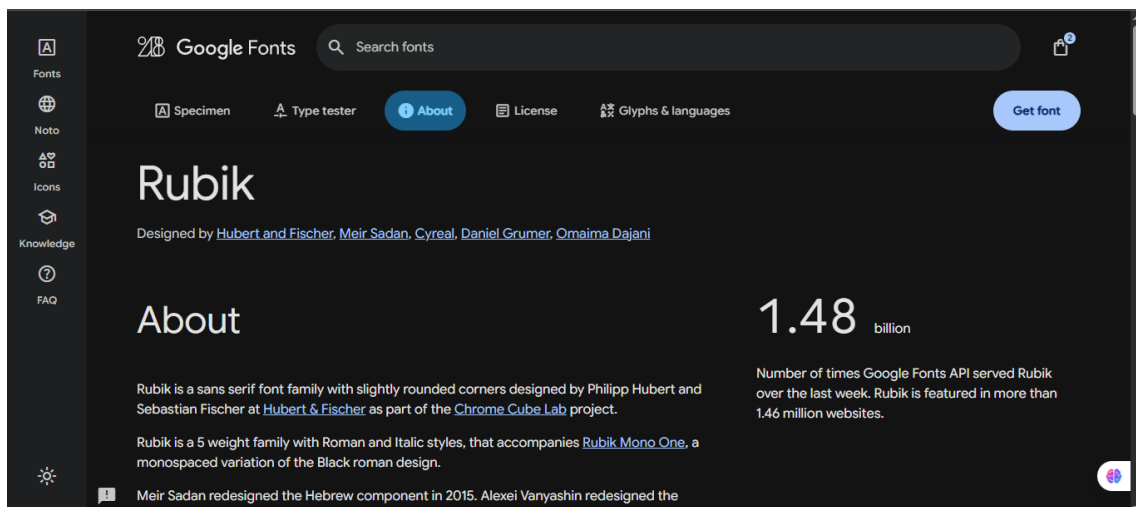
Fonts

Noto

Icons

Knowledge

FAQ

Google Fonts

Search fonts

2

Specimen

Type tester

About

License

Glyphs & languages

Get font

Rubik

Designed by Hubert and Fischer, Meir Sadan, Cyreal, Daniel Grumer, Omaima Dajani

About

Rubik is a sans serif font family with slightly rounded corners designed by Philipp Hubert and Sebastian Fischer at Hubert & Fischer as part of the Chrome Cube Lab project.

Rubik is a 5 weight family with Roman and Italic styles, that accompanies Rubik Mono One, a monospaced variation of the Black roman design.

Meir Sadan redesigned the Hebrew component in 2015. Alexei Vanyashin redesigned the

1.48 billion

Number of times Google Fonts API served Rubik over the last week. Rubik is featured in more than 1.46 million websites.